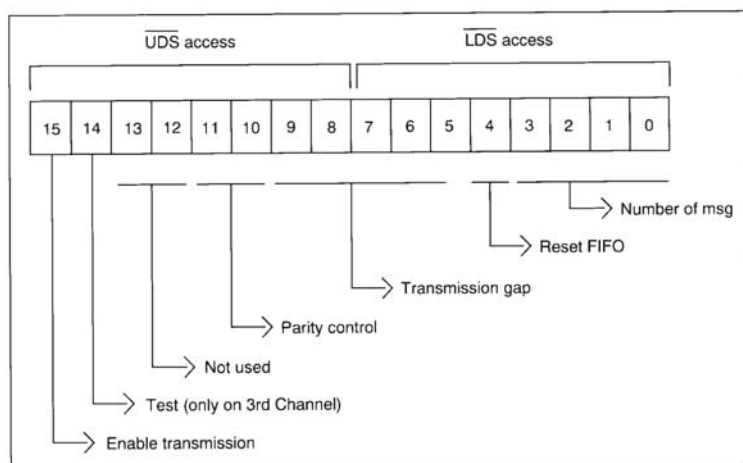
$\overline{\text{UDS}}$ access

$\overline{\text{LDS}}$ access

| 15 | 14 | 13 | 12 | 11 | 10 | 9 | 8 | 7 | 6 | 5 | 4 | 3 | 2 | 1 | 0 |
|---|---|---|---|---|---|---|---|---|---|---|---|---|---|---|---|

Number of msg

Reset FIFO

Transmission gap

Parity control

Not used

Test (only on 3rd Channel)

Enable transmission